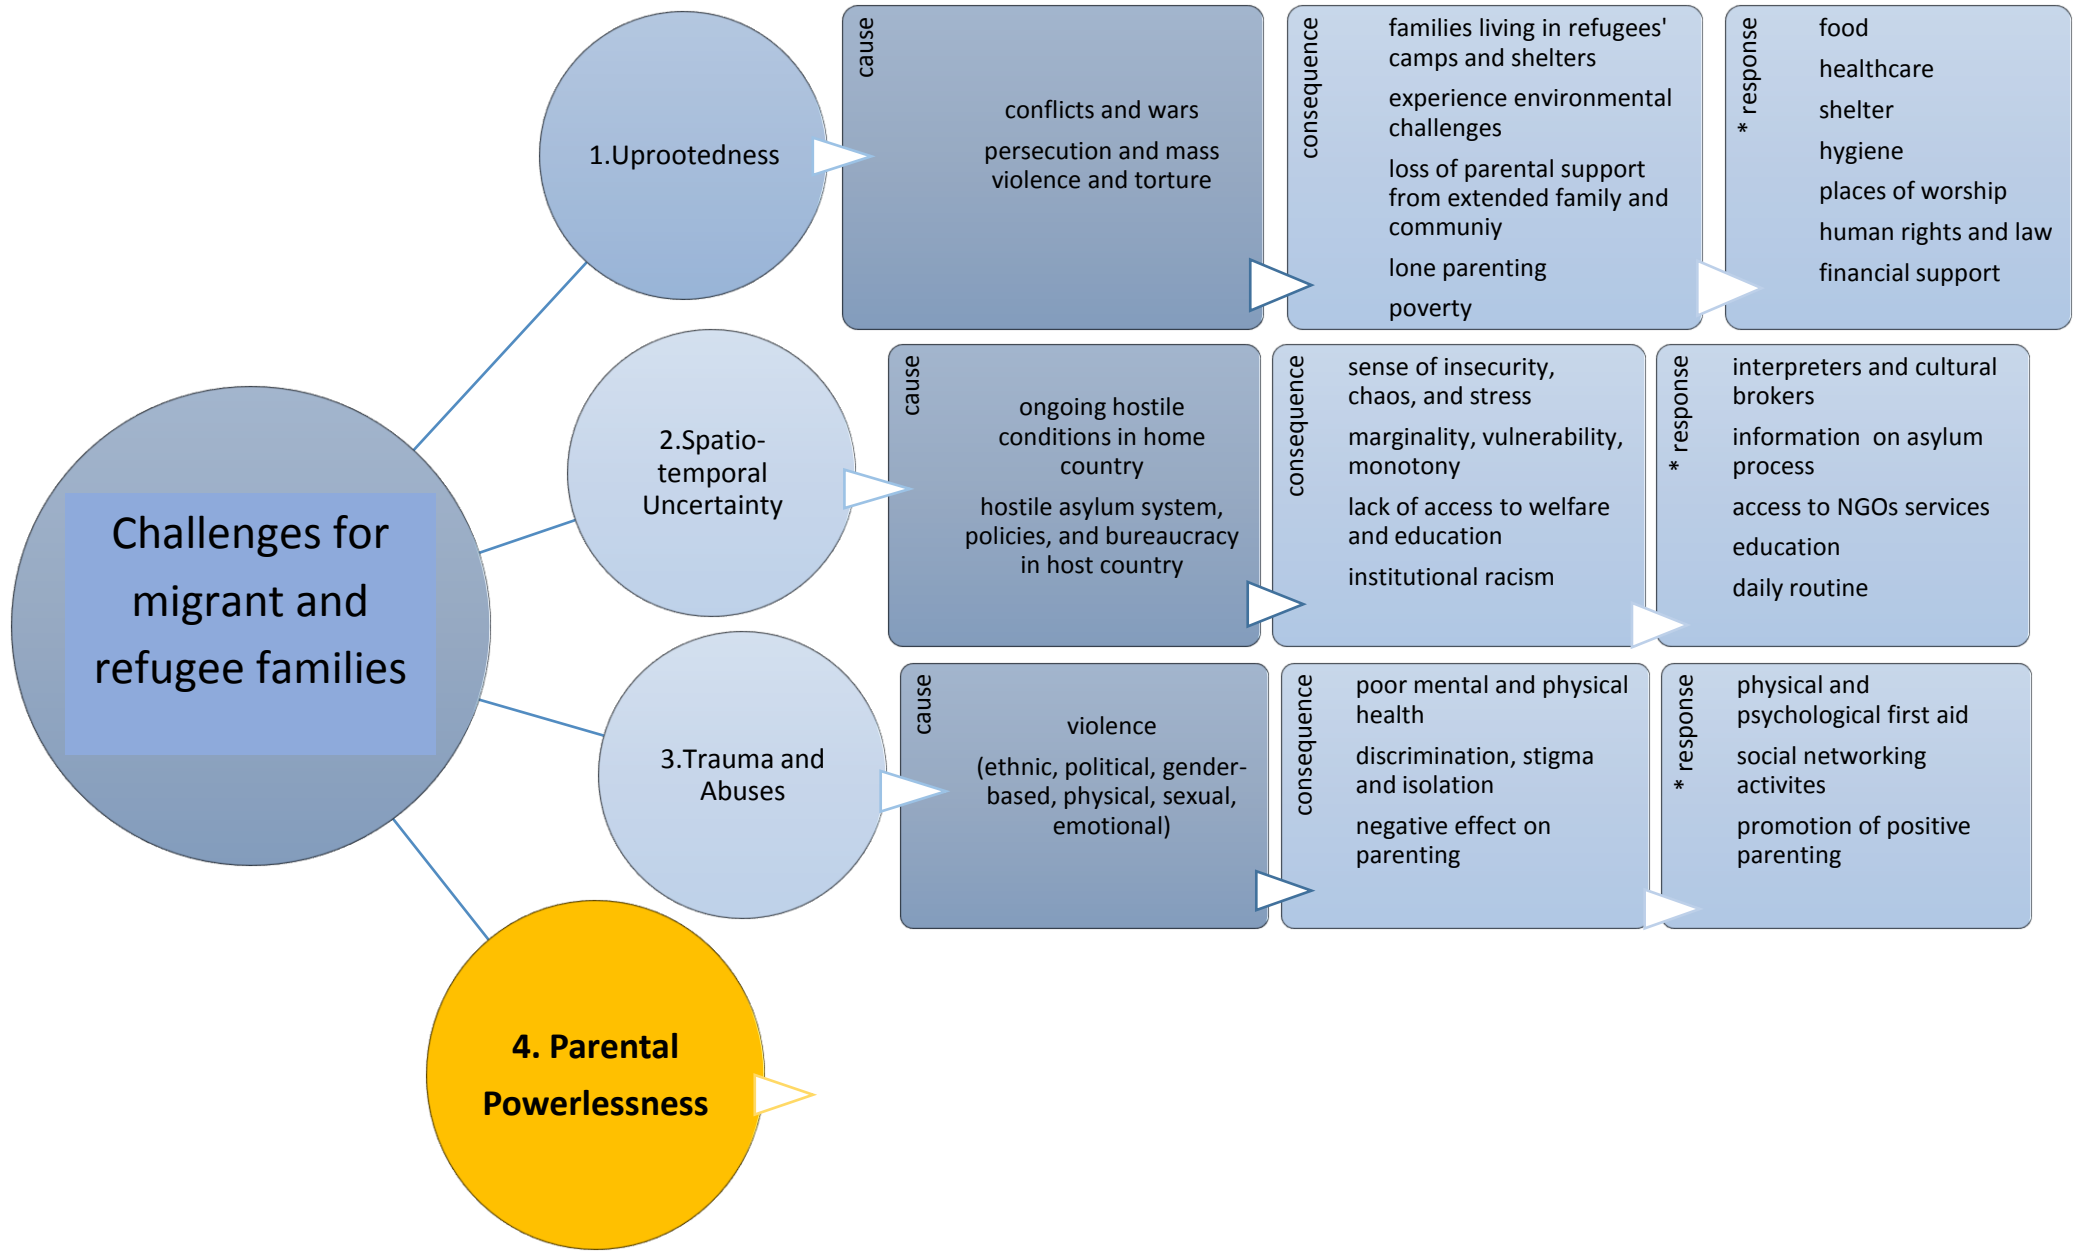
Challenges for migrant and refugee families

1.Uprootedness

cause

conflicts and wars

persecution and mass violence and torture

consequence

families living in refugees' camps and shelters

experience environmental challenges

loss of parental support from extended family and communiy

lone parenting

poverty

* response

food

healthcare

shelter

hygiene

places of worship

human rights and law

financial support

2.Spatio-temporal Uncertainty

cause

ongoing hostile conditions in home country

hostile asylum system, policies, and bureaucracy in host country

consequence

sense of insecurity, chaos, and stress

marginality, vulnerability, monotony

lack of access to welfare and education

institutional racism

* response

interpreters and cultural brokers

information on asylum process

access to NGOs services

education

daily routine

3.Trauma and Abuses

cause

violence

(ethnic, political, gender-based, physical, sexual, emotional)

consequence

poor mental and physical health

discrimination, stigma and isolation

negative effect on parenting

* response

physical and psychological first aid

social networking activites

promotion of positive parenting

4. Parental Powerlessness